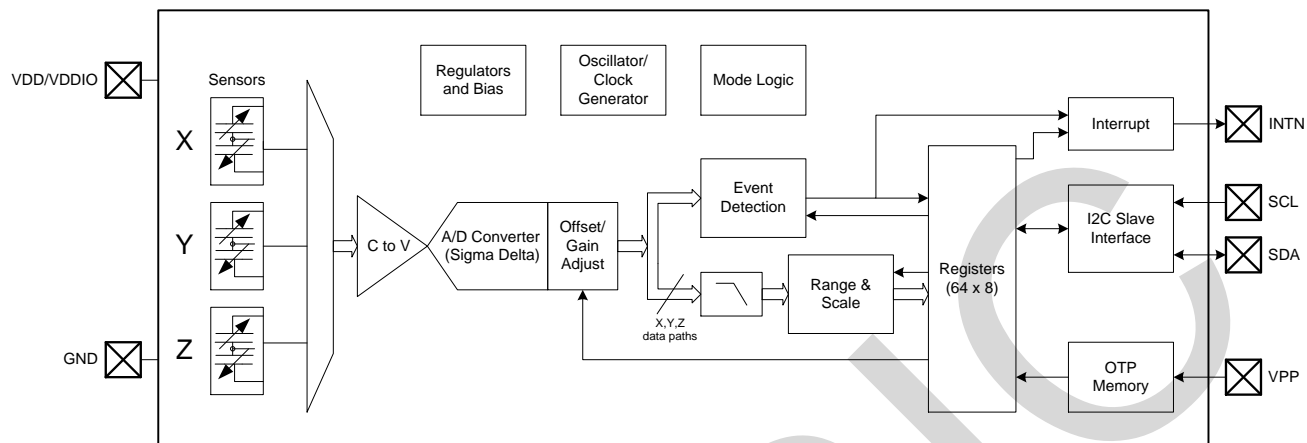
VDD/VDDIO

GND

Sensors

X

Y

Z

Regulators and Bias

Oscillator/ Clock Generator

Mode Logic

C to V

A/D Converter (Sigma Delta)

Offset/ Gain Adjust

X,Y,Z data paths

Event Detection

Range & Scale

Registers (64 x 8)

Interrupt

I2C Slave Interface

OTP Memory

INTN

SCL

SDA

VPP